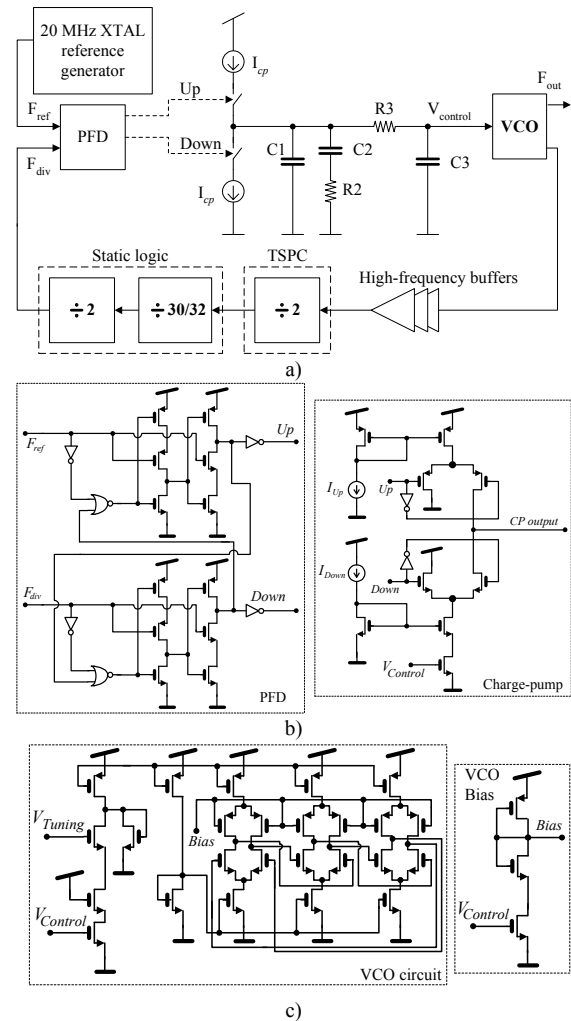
20 MHz XTAL reference generator

$F_{ref}$

$F_{div}$

PFD

Up

Down

$I_{cp}$

$I_{cp}$

C1

C2

R2

R3

$V_{control}$

C3

VCO

$F_{out}$

Static logic

÷ 2

÷ 30/32

TSPC

÷ 2

High-frequency buffers

a)

$F_{ref}$

Up

$F_{div}$

Down

PFD

$I_{Up}$

Up

$I_{Down}$

Down

CP output

$V_{Control}$

Charge-pump

b)

$V_{Tuning}$

Bias

$V_{Control}$

VCO circuit

VCO Bias

Bias

$V_{Control}$

c)